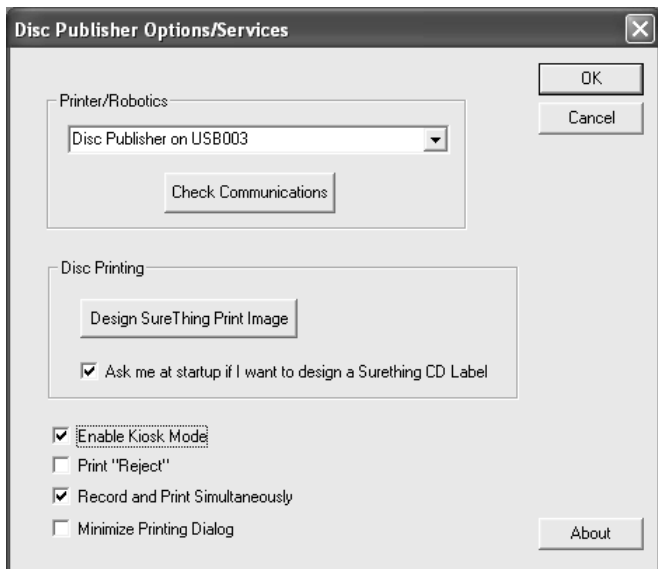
Disc Publisher Options/Services

OK

Cancel

Printer/Robotics

Disc Publisher on USB003

Check Communications

Disc Printing

Design SureThing Print Image

Ask me at startup if I want to design a Surething CD Label

Enable Kiosk Mode

Print "Reject"

Record and Print Simultaneously

Minimize Printing Dialog

About